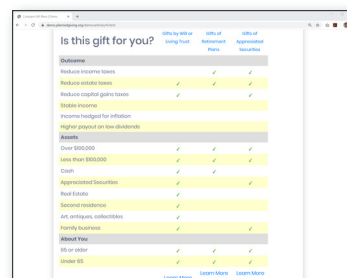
Is this gift for you?

| | Gifts by Will or Living Trust | Gifts of Retirement Plans | Gifts of Appreciated Securities |
|---|---|---|---|
| **Outcome** | | | |
| Reduce income taxes | | ✓ | ✓ |
| Reduce estate taxes | ✓ | ✓ | ✓ |
| Reduce capital gains taxes | ✓ | | ✓ |
| Stable income | | | |
| Income hedged for inflation | | | |
| Higher payout on low dividends | | | |
| **Assets** | | | |
| Over $100,000 | ✓ | ✓ | ✓ |
| Less than $100,000 | ✓ | ✓ | ✓ |
| Cash | ✓ | ✓ | |
| Appreciated Securities | ✓ | | ✓ |
| Real Estate | ✓ | | |
| Second residence | ✓ | | |
| Art, antiques, collectibles | ✓ | | |
| Family business | ✓ | | ✓ |
| **About You** | | | |
| 65 or older | ✓ | ✓ | ✓ |
| Under 65 | ✓ | ✓ | ✓ |
| | Learn More | Learn More | Learn More |